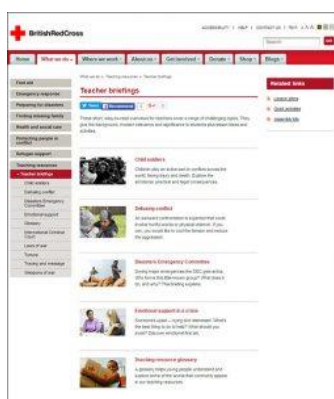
BritishRedCross

ACCESSIBILITY | HELP | CONTACT US | TEXT A A A

Search

Home | What we do | Where we work | About us | Get involved | Donate | Shop | Blogs

First aid
Emergency response
Preparing for disasters
Finding missing family
Health and social care
Protecting people in conflict
Refugee support
Teaching resources
Teacher briefings
Child soldiers
Defusing conflict
Disasters Emergency Committee
Emotional support
Glossary
International Criminal Court
Laws of war
Torture
Toxicity and mistakes
Weapons of war

What we do > Teaching resources > Teacher briefings

Teacher briefings

Tweet | Recommend | +1

These short, easy-to-read overviews for teachers cover a range of challenging topics. They give the background, modern relevance and significance to students plus lesson ideas and activities.

Child soldiers
Children play an active part in conflicts across the world. Young boys and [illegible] Explore the emotional, practical and legal consequences.

Defusing conflict
An awkward confrontation is a potential flash point. It can lead to physical violence. If you can, you would like to cool the tension and reduce the aggression.

Disasters Emergency Committee
During major emergencies the DEC gets active. Who forms this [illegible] group? What does it do, and why? Find fundraising updates.

Emotional support in a crisis
Someone upset – crying and distressed. What's the best thing to do to help? What should you avoid? Discover emotional first aid.

Teaching resource glossary
A glossary helps young people understand and explore some of the words that commonly appear in our teaching resources.

Related links
Lesson plans
Quick activities
Leadership